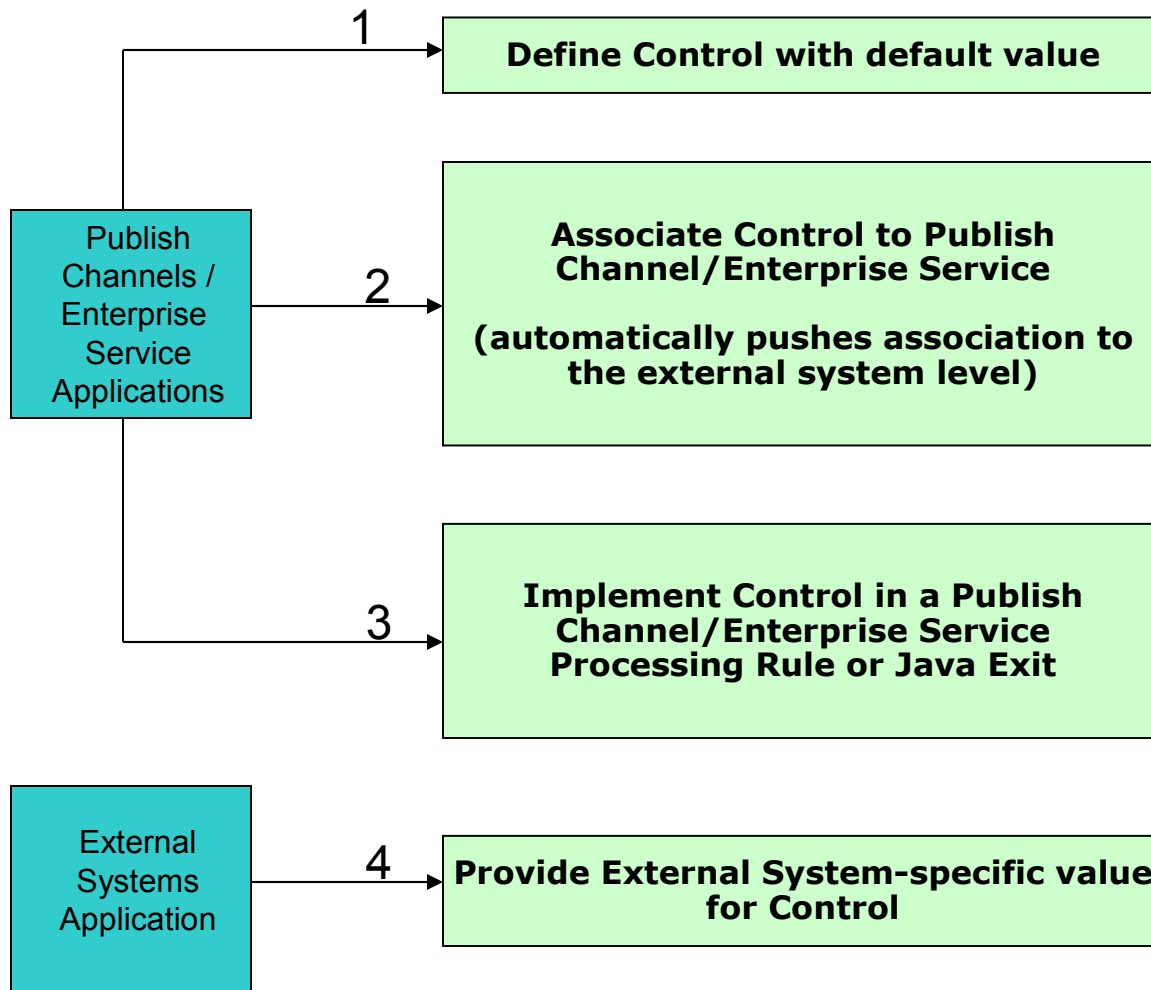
Publish Channels / Enterprise Service Applications

1

Define Control with default value

2

Associate Control to Publish Channel/Enterprise Service

(automatically pushes association to the external system level)

3

Implement Control in a Publish Channel/Enterprise Service Processing Rule or Java Exit

External Systems Application

4

Provide External System-specific value for Control